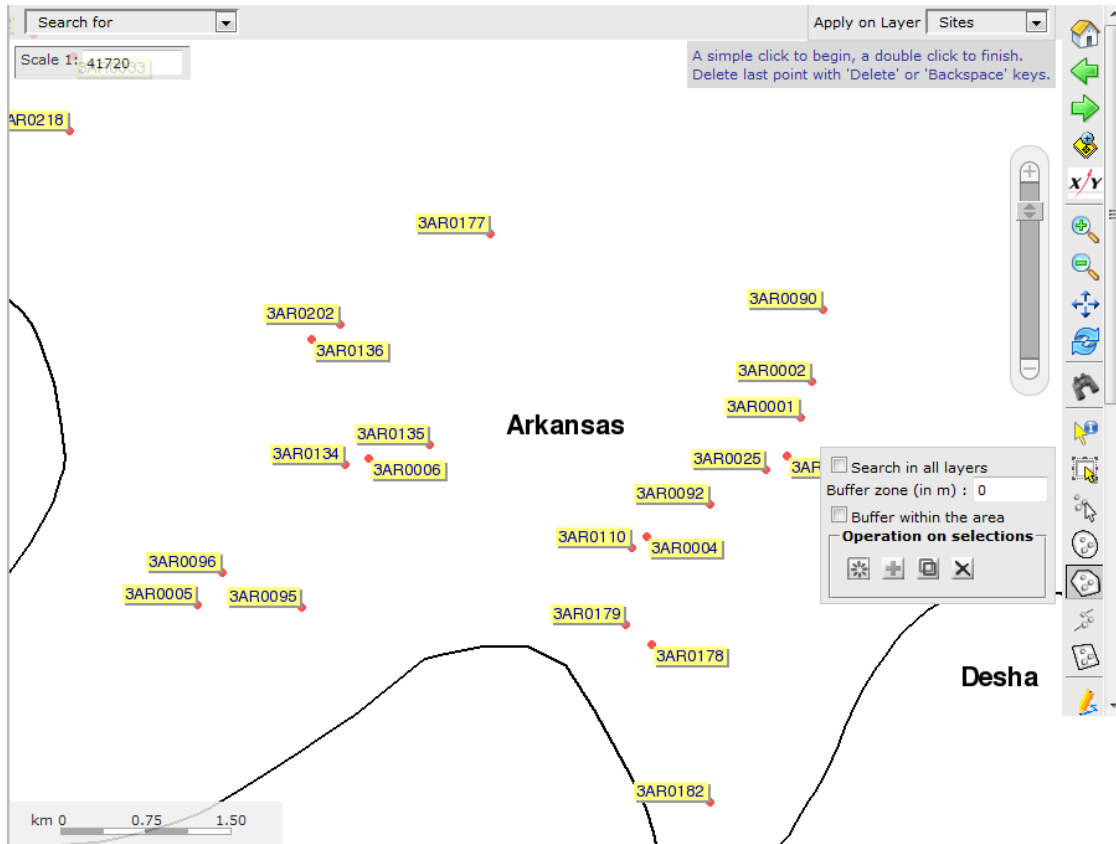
Search for

Apply on Layer Sites

Scale 1: 41720

A simple click to begin, a double click to finish.
Delete last point with 'Delete' or 'Backspace' keys.

3AR0218

3AR0177

3AR0202

3AR0136

3AR0090

3AR0002

3AR0001

Arkansas

3AR0135

3AR0134

3AR0006

3AR0025

3AR

3AR0092

3AR0110

3AR0004

3AR0096

3AR0005

3AR0095

3AR0179

3AR0178

Desha

3AR0182

Search in all layers
Buffer zone (in m) : 0
Buffer within the area
Operation on selections

km 0 0.75 1.50